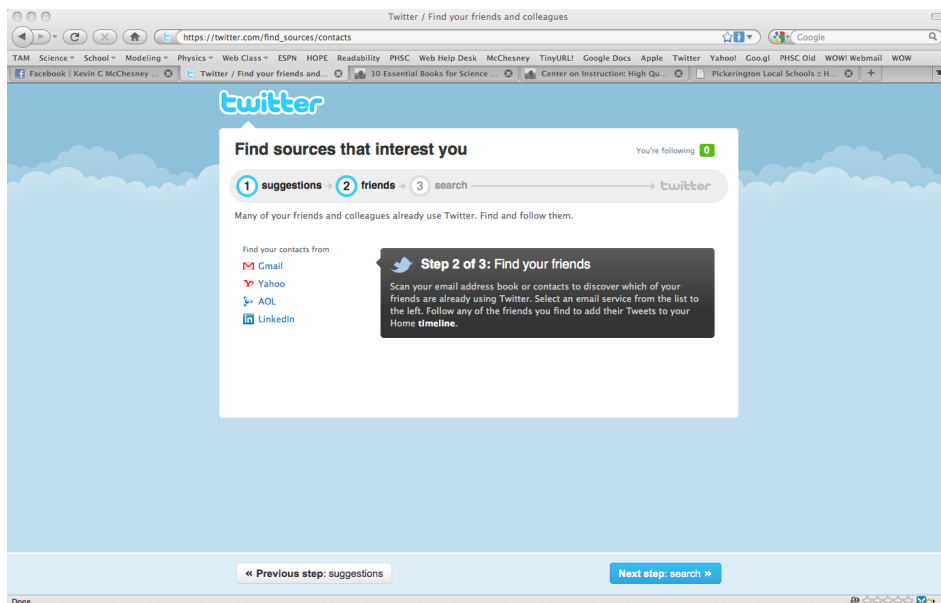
Twitter / Find your friends and colleagues

https://twitter.com/find_sources/contacts

Google

TAM Science School Modeling Physics Web Class ESPN HOPE Readability PHSC Web Help Desk McChesney TinyURL! Google Docs Apple Twitter Yahoo! Goo.gl PHSC Old WOW! Webmail WOW

Facebook | Kevin C McChesney ... Twitter / Find your friends and... 10 Essential Books for Science ... Center on Instruction: High Qu... Pickerington Local Schools :: H...

twitter

Find sources that interest you

You're following 0

1 suggestions 2 friends 3 search twitter

Many of your friends and colleagues already use Twitter. Find and follow them.

Find your contacts from

Gmail

Yahoo

AOL

LinkedIn

Step 2 of 3: Find your friends

Scan your email address book or contacts to discover which of your friends are already using Twitter. Select an email service from the list to the left. Follow any of the friends you find to add their Tweets to your Home timeline.

« Previous step: suggestions

Next step: search »

Done